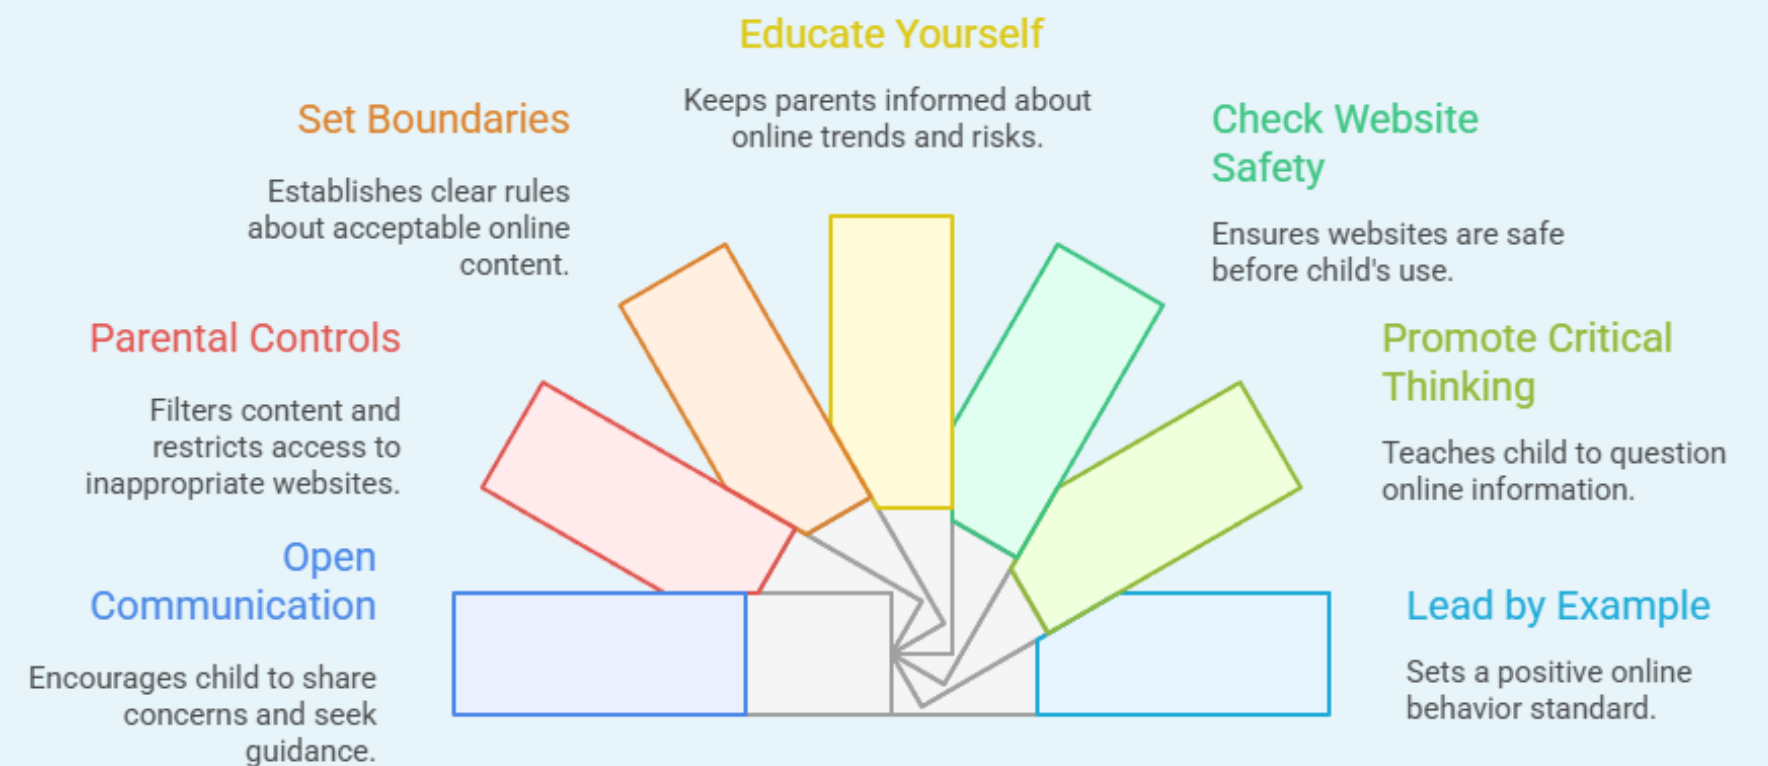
Educate Yourself

Keeps parents informed about online trends and risks.

Set Boundaries

Establishes clear rules about acceptable online content.

Check Website Safety

Ensures websites are safe before child's use.

Parental Controls

Filters content and restricts access to inappropriate websites.

Promote Critical Thinking

Teaches child to question online information.

Open Communication

Encourages child to share concerns and seek guidance.

Lead by Example

Sets a positive online behavior standard.